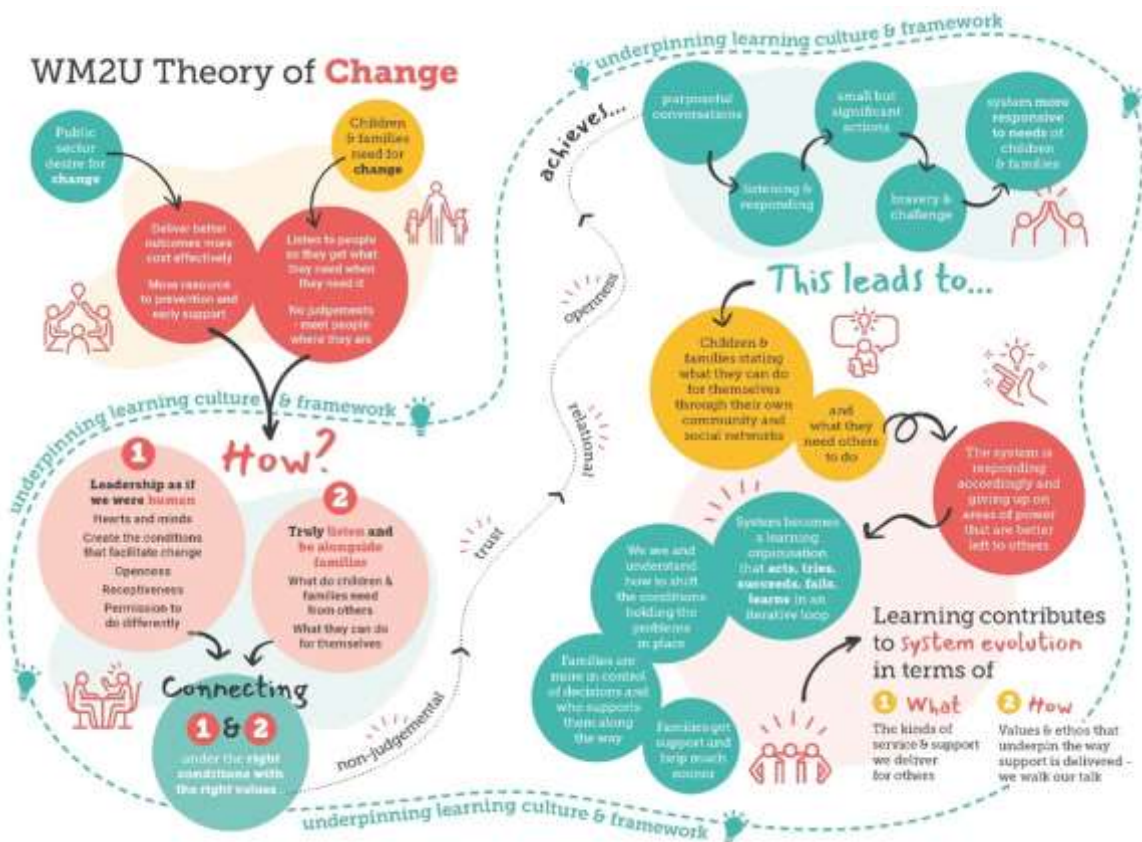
WM2U Theory of Change

Public sector desire for change

Children & families need for change

Deliver better outcomes more cost effectively

Move resource to prevention and early support

Listen to people so they get what they need when they need it

No judgements meet people where they are

underpinning learning culture & framework

How?

1 Leadership as if we were human

Hearts and minds

Create the conditions that facilitate change

Openness

Receptiveness

Permission to do differently

2 Truly listen and be alongside families

What do children & families need from others

What they can do for themselves

Connecting

1 & 2

under the right conditions with the right values...

non-judgemental

trust

relational

openness

achieves...

underpinning learning culture & framework

purposeful conversations

listening & responding

small but significant actions

bravery & challenge

system more responsive to needs of children & families

This leads to...

Children & families stating what they can do for themselves through their own community and social networks

and what they need others to do

The system is responding accordingly and giving up on areas of power that are better left to others

System becomes a learning organisation that acts, tries, succeeds, fails, learns in an iterative loop

We see and understand how to shift the conditions holding the problems in place

Families are more in control of decisions and who supports them along the way

Families get support and help much sooner

Learning contributes to system evolution in terms of

1 What

The kinds of service & support we deliver for others

2 How

Values & ethos that underpin the way support is delivered - we walk our talk

underpinning learning culture & framework